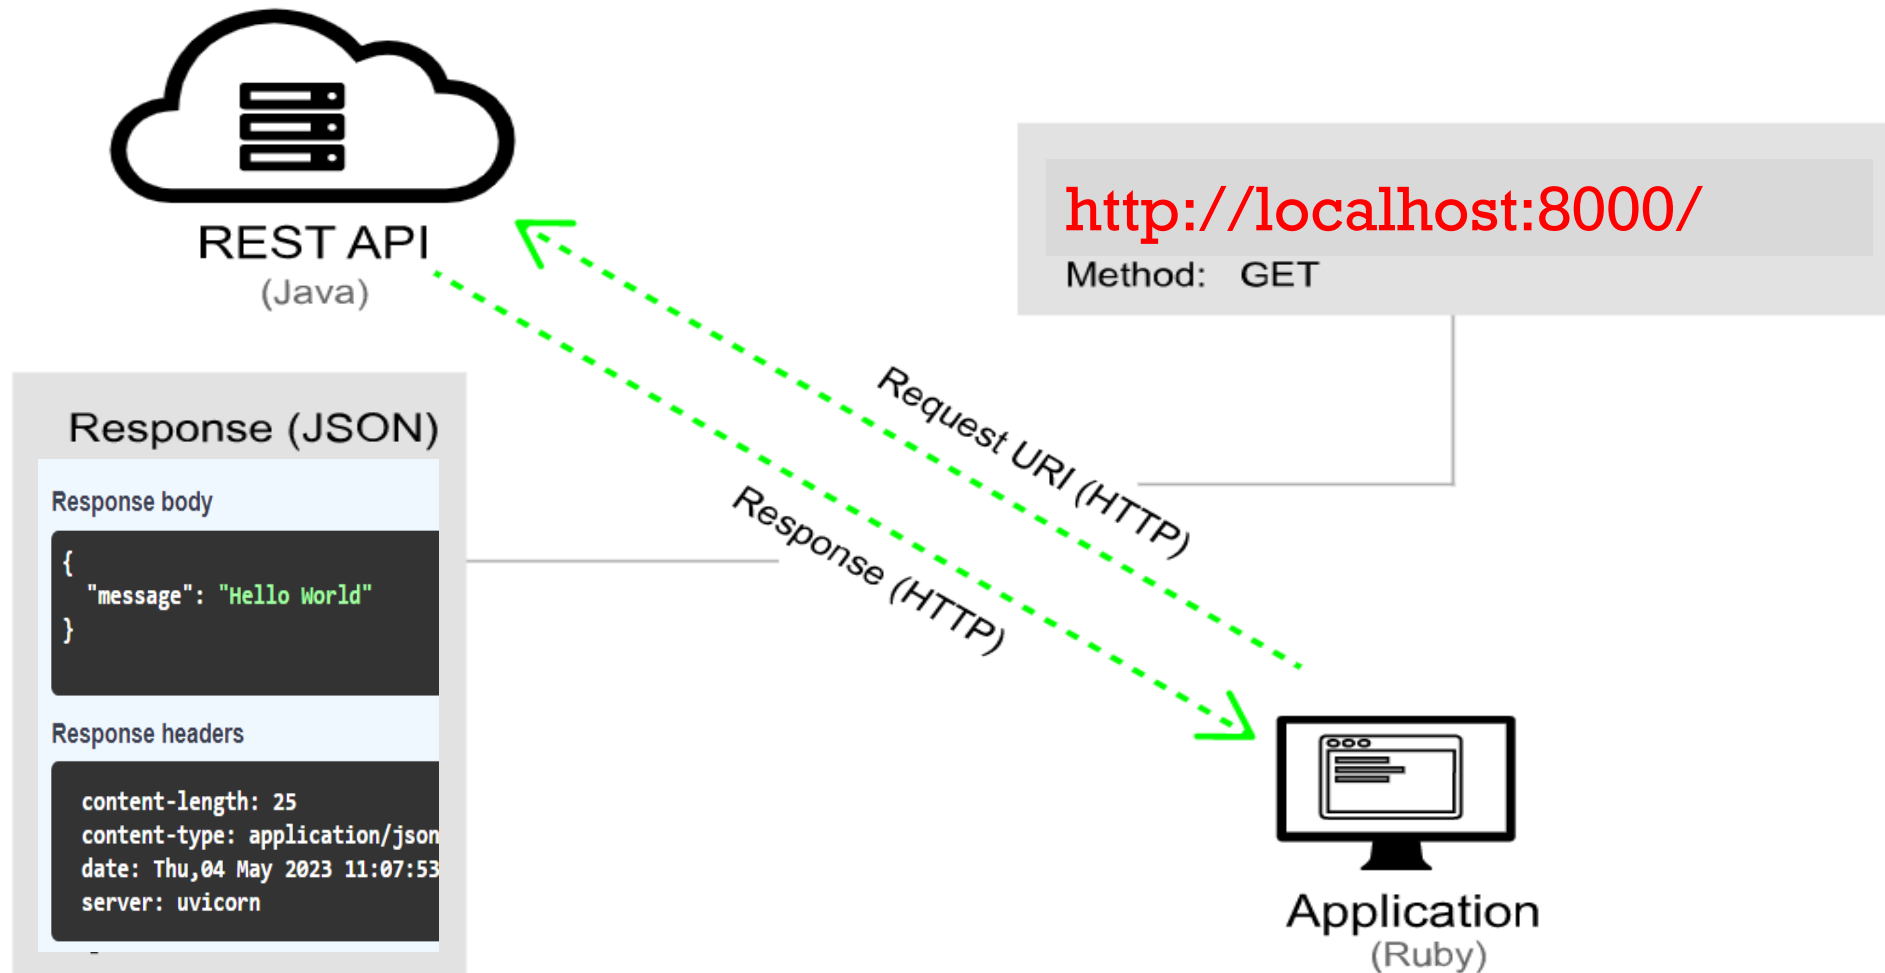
REST API
(Java)

http://localhost:8000/
Method: GET

Request URI (HTTP)

Response (HTTP)

Response (JSON)

Response body

{
"message": "Hello World"
}

Response headers

content-length: 25
content-type: application/json
date: Thu,04 May 2023 11:07:53
server: uvicorn

Application
(Ruby)